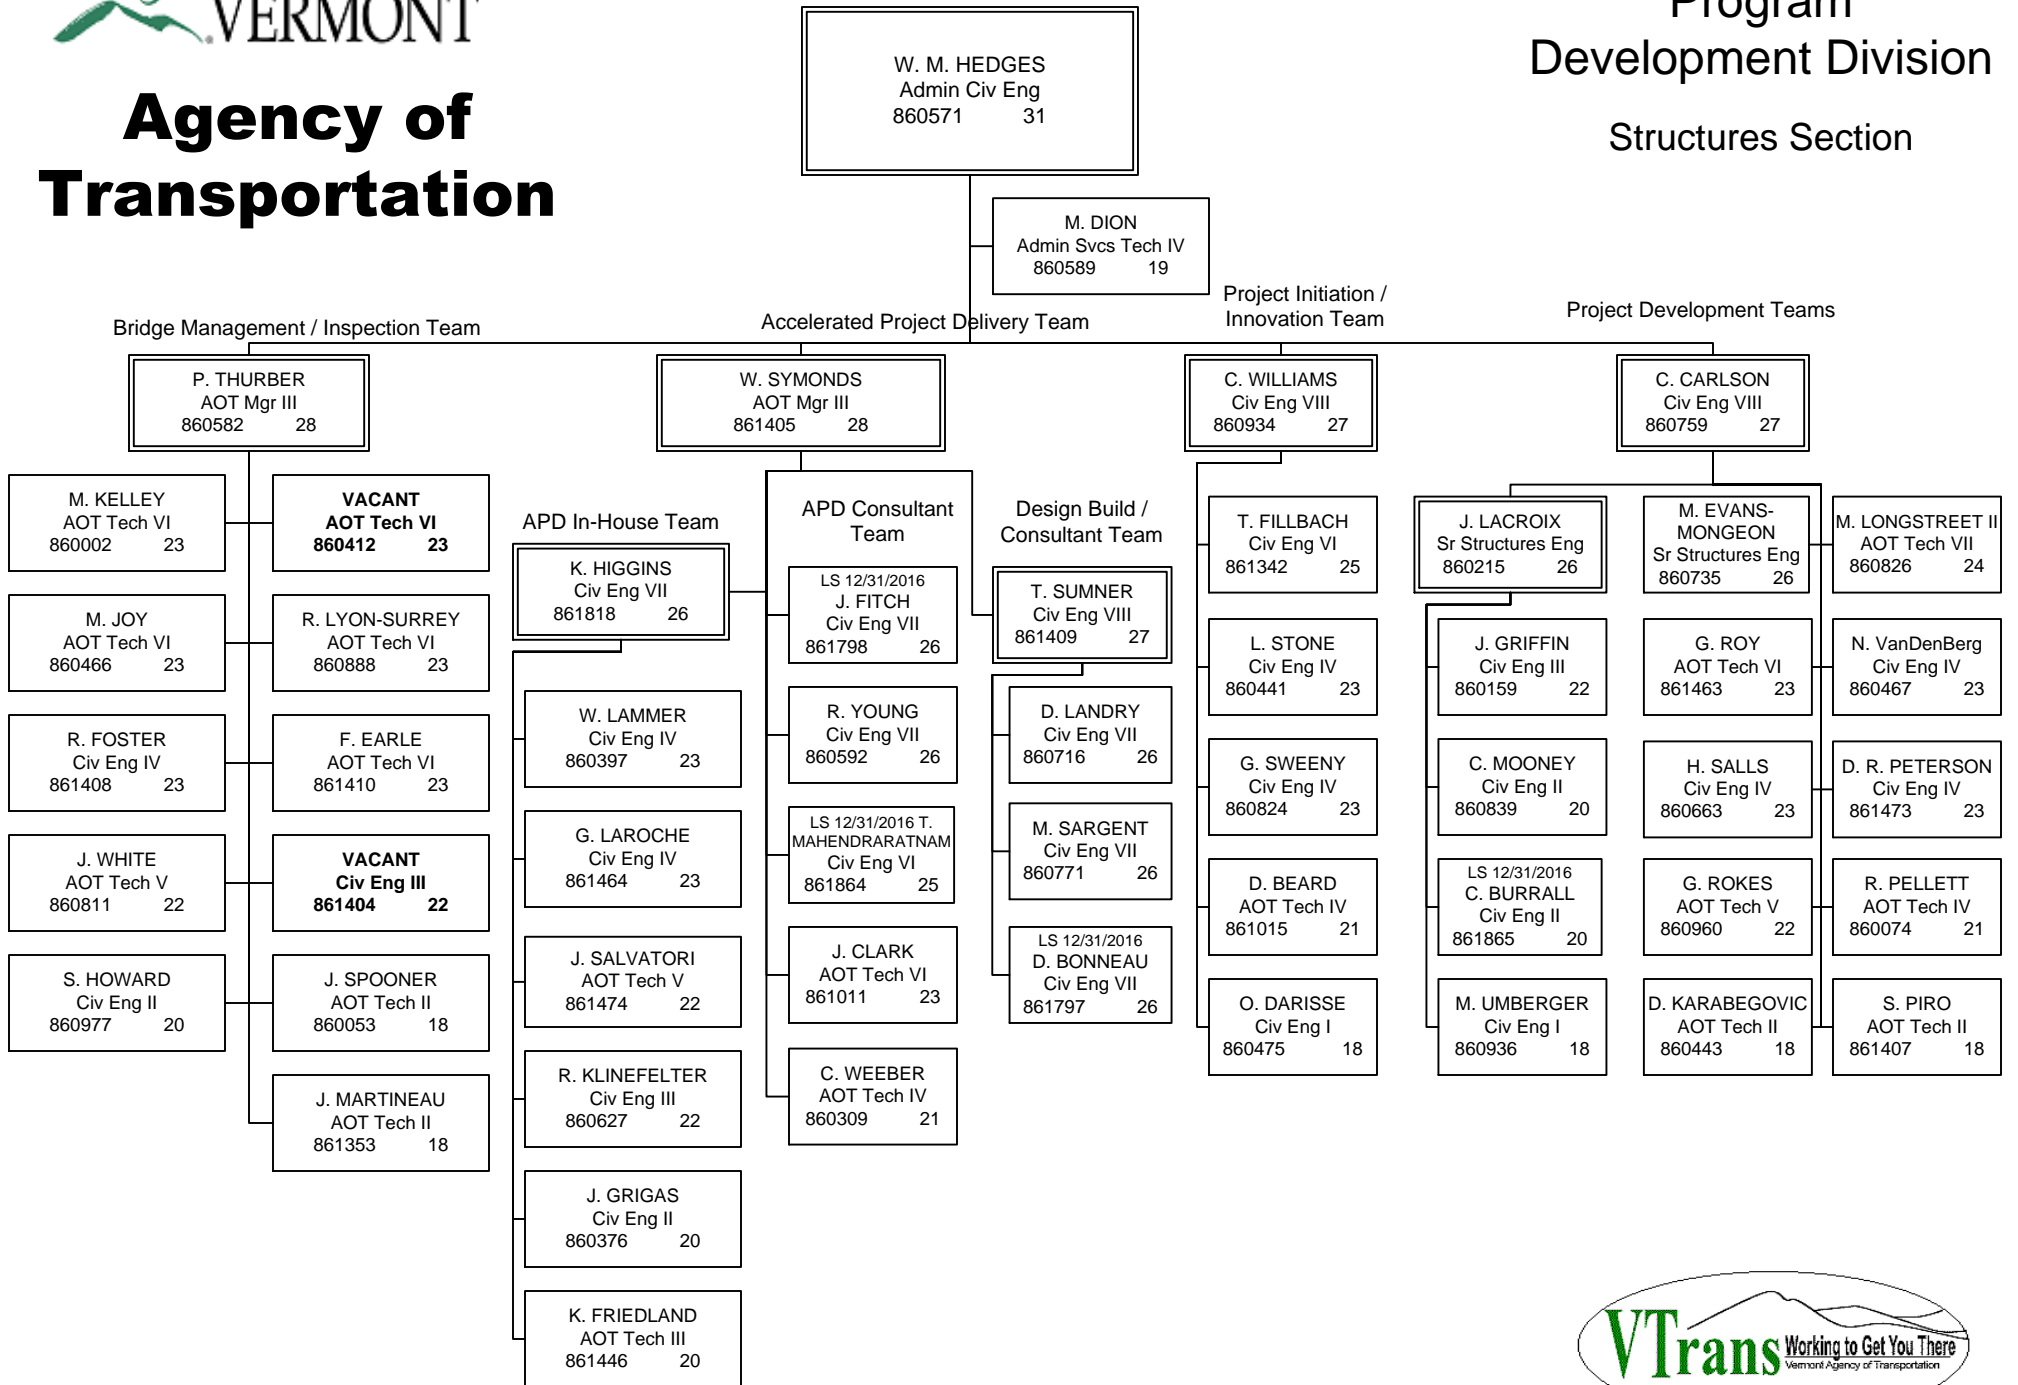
VERMONT

Agency of Transportation

W. M. HEDGES
Admin Civ Eng
860571 31

Program
Development Division

Structures Section

M. DION
Admin Svcs Tech IV
860589 19

Bridge Management / Inspection Team

Accelerated Project Delivery Team

Project Initiation / Innovation Team

Project Development Teams

P. THURBER
AOT Mgr III
860582 28

W. SYMONDS
AOT Mgr III
861405 28

C. WILLIAMS
Civ Eng VIII
860934 27

C. CARLSON
Civ Eng VIII
860759 27

M. KELLEY
AOT Tech VI
860002 23

VACANT
AOT Tech VI
860412 23

M. JOY
AOT Tech VI
860466 23

R. LYON-SURREY
AOT Tech VI
860888 23

R. FOSTER
Civ Eng IV
861408 23

F. EARLE
AOT Tech VI
861410 23

J. WHITE
AOT Tech V
860811 22

VACANT
Civ Eng III
861404 22

S. HOWARD
Civ Eng II
860977 20

J. SPOONER
AOT Tech II
860053 18

J. MARTINEAU
AOT Tech II
861353 18

APD In-House Team

K. HIGGINS
Civ Eng VII
861818 26

W. LAMMER
Civ Eng IV
860397 23

G. LAROCHE
Civ Eng IV
861464 23

J. SALVATORI
AOT Tech V
861474 22

R. KLINEFELTER
Civ Eng III
860627 22

J. GRIGAS
Civ Eng II
860376 20

K. FRIEDLAND
AOT Tech III
861446 20

APD Consultant Team

LS 12/31/2016
J. FITCH
Civ Eng VII
861798 26

R. YOUNG
Civ Eng VII
860592 26

LS 12/31/2016 T. MAHENDRARATNAM
Civ Eng VI
861864 25

J. CLARK
AOT Tech VI
861011 23

C. WEEBER
AOT Tech IV
860309 21

Design Build / Consultant Team

T. SUMNER
Civ Eng VIII
861409 27

D. LANDRY
Civ Eng VII
860716 26

M. SARGENT
Civ Eng VII
860771 26

LS 12/31/2016
D. BONNEAU
Civ Eng VII
861797 26

T. FILLBACH
Civ Eng VI
861342 25

L. STONE
Civ Eng IV
860441 23

G. SWEENY
Civ Eng IV
860824 23

D. BEARD
AOT Tech IV
861015 21

O. DARISSE
Civ Eng I
860475 18

J. LACROIX
Sr Structures Eng
860215 26

J. GRIFFIN
Civ Eng III
860159 22

C. MOONEY
Civ Eng II
860839 20

LS 12/31/2016
C. BURRALL
Civ Eng II
861865 20

M. UMBERGER
Civ Eng I
860936 18

M. EVANS-MONGEON
Sr Structures Eng
860735 26

G. ROY
AOT Tech VI
861463 23

H. SALLS
Civ Eng IV
860663 23

G. ROKES
AOT Tech V
860960 22

D. KARABEGOVIC
AOT Tech II
860443 18

M. LONGSTREET II
AOT Tech VII
860826 24

N. VanDenBerg
Civ Eng IV
860467 23

D. R. PETERSON
Civ Eng IV
861473 23

R. PELLETT
AOT Tech IV
860074 21

S. PIRO
AOT Tech II
861407 18

VTrans Working to Get You There
Vermont Agency of Transportation